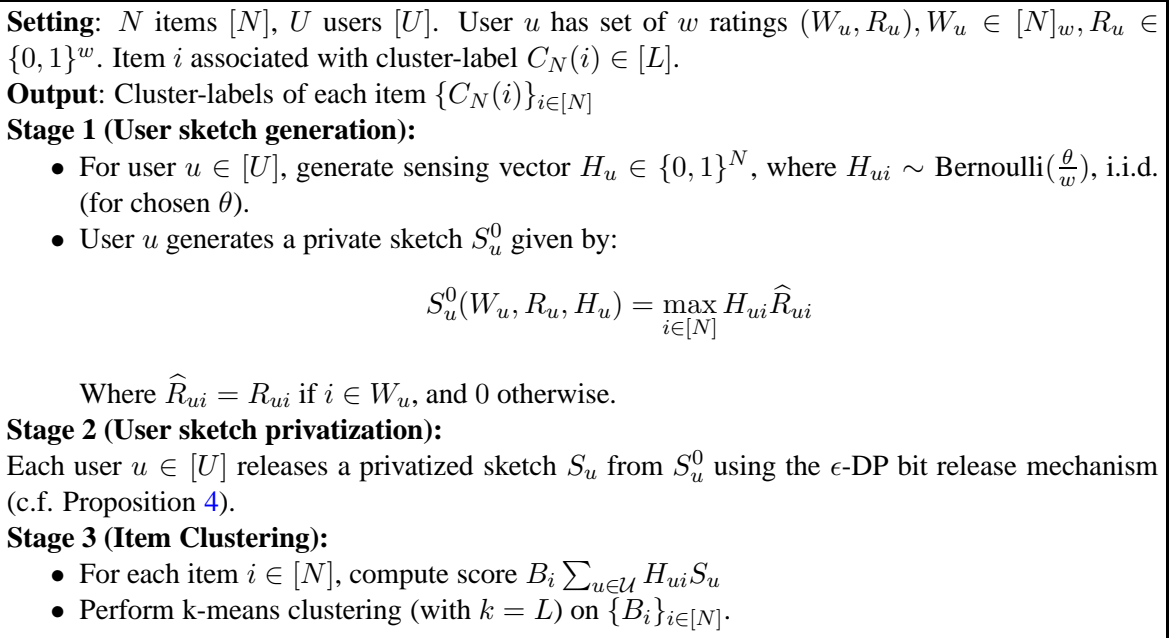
**Setting**: $N$ items $[N]$, $U$ users $[U]$. User $u$ has set of $w$ ratings $(W_u, R_u), W_u \in [N]_w, R_u \in \{0,1\}^w$. Item $i$ associated with cluster-label $C_N(i) \in [L]$.
**Output**: Cluster-labels of each item $\{C_N(i)\}_{i\in[N]}$
**Stage 1 (User sketch generation):**
- For user $u \in [U]$, generate sensing vector $H_u \in \{0,1\}^N$, where $H_{ui} \sim$ Bernoulli($\frac{\theta}{w}$), i.i.d. (for chosen $\theta$).
- User $u$ generates a private sketch $S_u^0$ given by:

$$S_u^0(W_u, R_u, H_u) = \max_{i\in[N]} H_{ui}\widehat{R}_{ui}$$

Where $\widehat{R}_{ui} = R_{ui}$ if $i \in W_u$, and 0 otherwise.
**Stage 2 (User sketch privatization):**
Each user $u \in [U]$ releases a privatized sketch $S_u$ from $S_u^0$ using the $\epsilon$-DP bit release mechanism (c.f. Proposition 4).
**Stage 3 (Item Clustering):**
- For each item $i \in [N]$, compute score $B_i \sum_{u\in\mathcal{U}} H_{ui}S_u$
- Perform k-means clustering (with $k = L$) on $\{B_i\}_{i\in[N]}$.